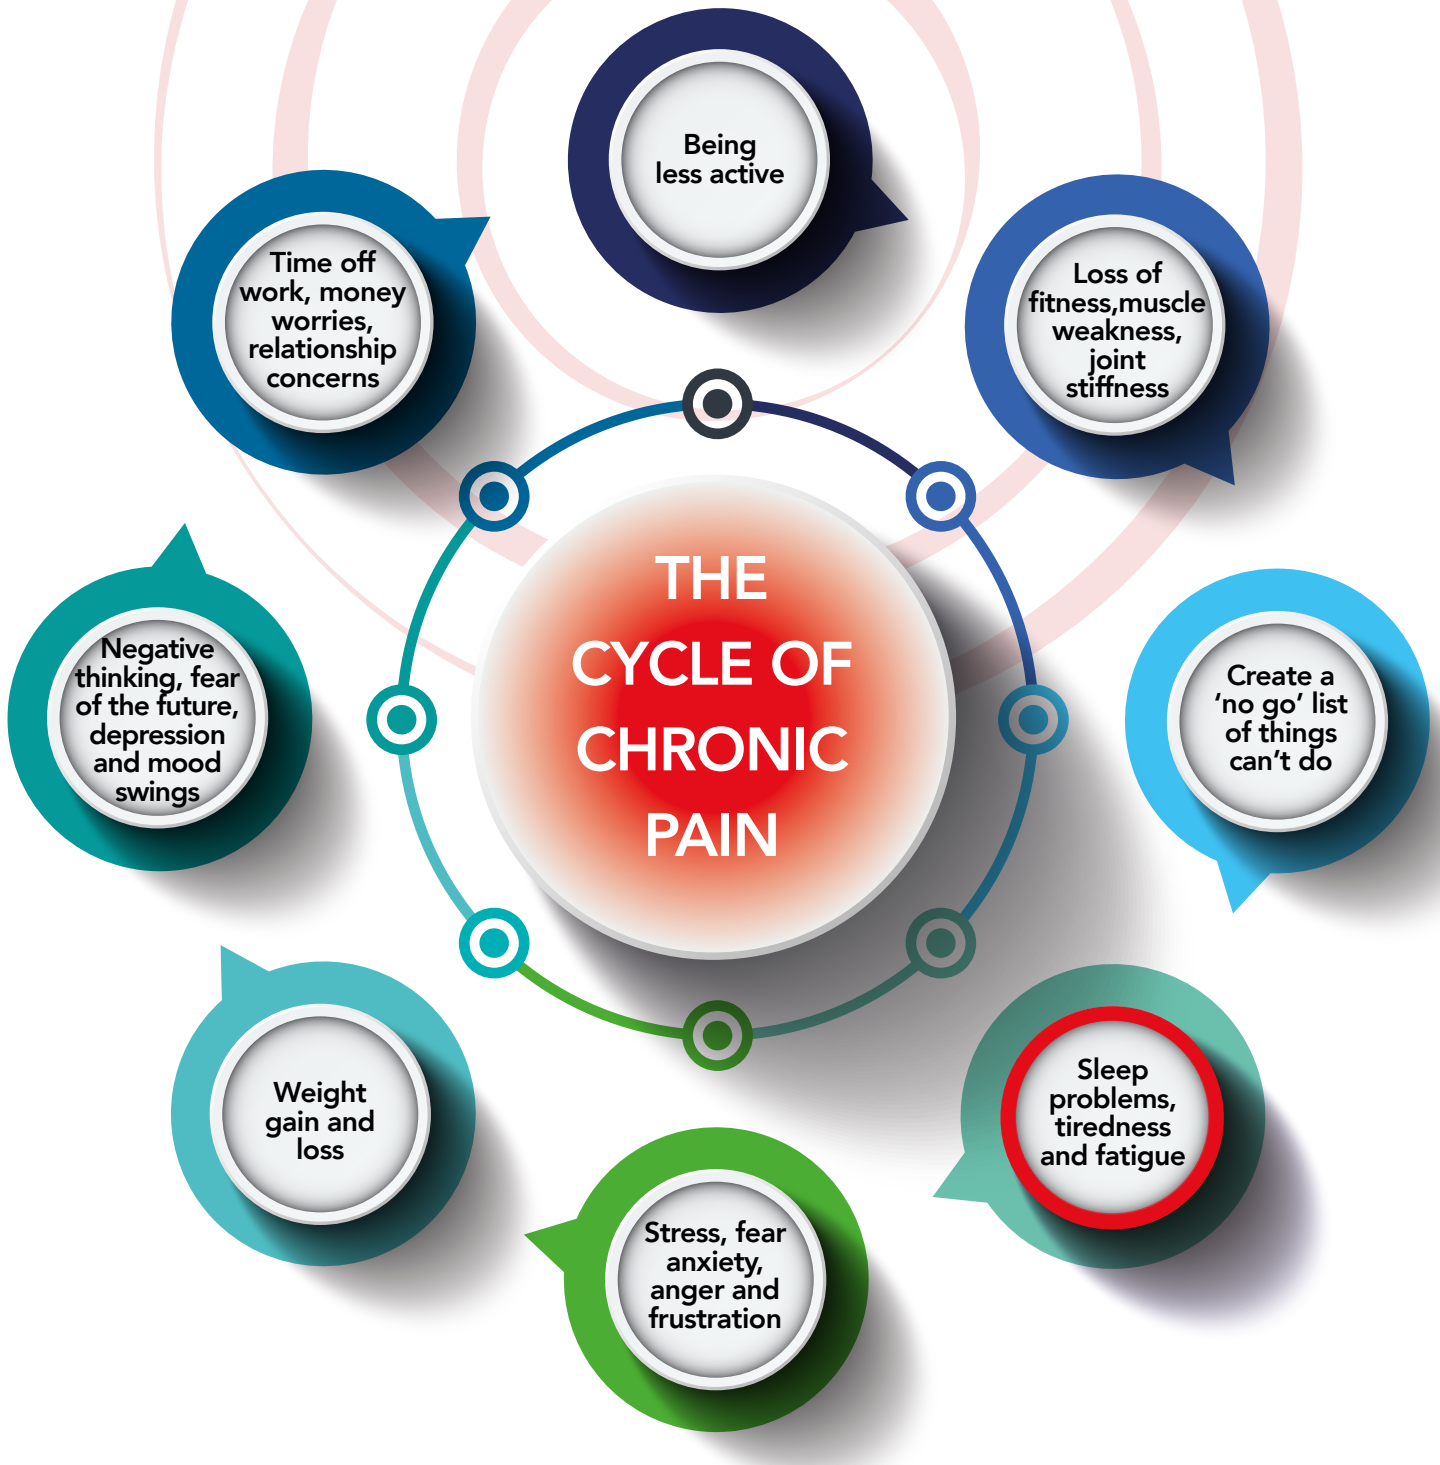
THE CYCLE OF CHRONIC PAIN

Being less active

Loss of fitness,muscle weakness, joint stiffness

Create a 'no go' list of things can't do

Sleep problems, tiredness and fatigue

Stress, fear anxiety, anger and frustration

Weight gain and loss

Negative thinking, fear of the future, depression and mood swings

Time off work, money worries, relationship concerns